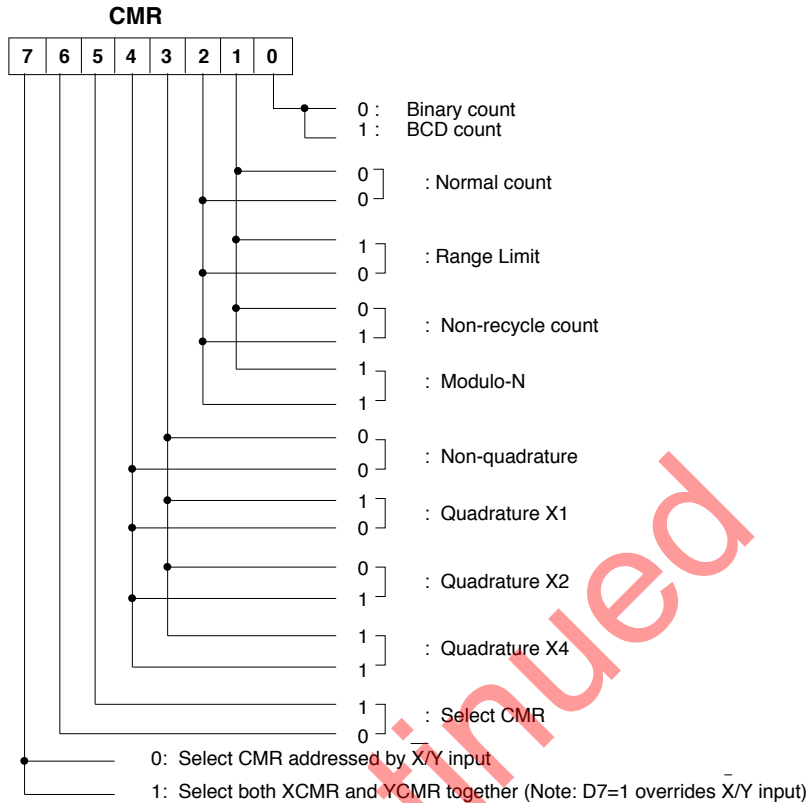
CMR

| 7 | 6 | 5 | 4 | 3 | 2 | 1 | 0 |
|---|---|---|---|---|---|---|---|

0 : Binary count
1 : BCD count

0
0 : Normal count

1
0 : Range Limit

0
1 : Non-recycle count

1
1 : Modulo-N

0
0 : Non-quadrature

1
0 : Quadrature X1

0
1 : Quadrature X2

1
1 : Quadrature X4

1
0 : Select CMR

0: Select CMR addressed by $X/\overline{Y}$ input

1: Select both XCMR and YCMR together (Note: D7=1 overrides $X/\overline{Y}$ input)

tinued